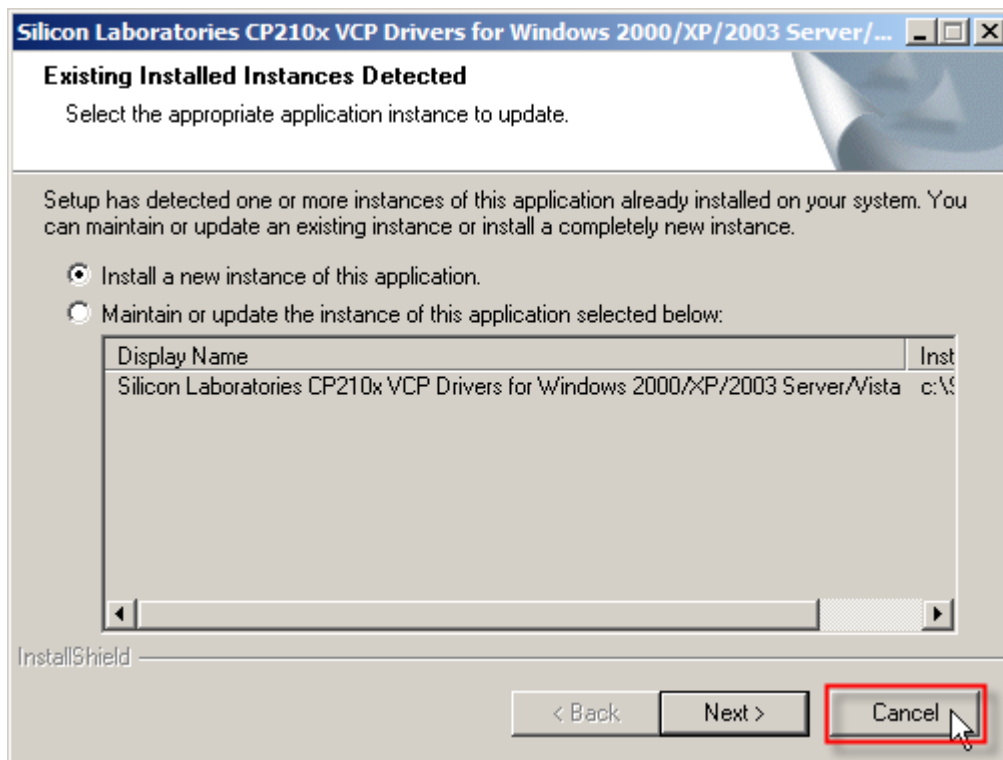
Silicon Laboratories CP210x VCP Drivers for Windows 2000/XP/2003 Server/...

Existing Installed Instances Detected

Select the appropriate application instance to update.

Setup has detected one or more instances of this application already installed on your system. You can maintain or update an existing instance or install a completely new instance.

Install a new instance of this application.

Maintain or update the instance of this application selected below:

| Display Name | Inst |
|---|---|
| Silicon Laboratories CP210x VCP Drivers for Windows 2000/XP/2003 Server/Vista | c:\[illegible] |

InstallShield

< Back

Next >

Cancel